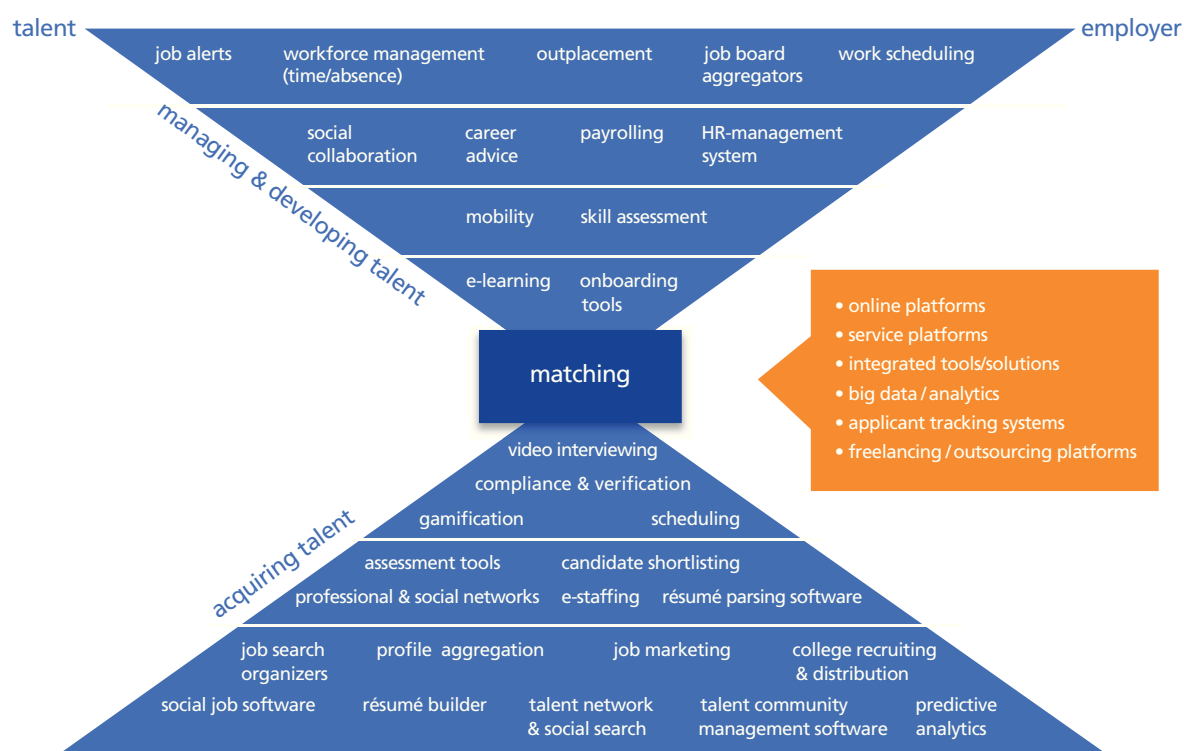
talent

employer

job alerts

workforce management (time/absence)

outplacement

job board aggregators

work scheduling

managing & developing talent

social collaboration

career advice

payrolling

HR-management system

mobility

skill assessment

e-learning

onboarding tools

matching

• online platforms
• service platforms
• integrated tools/solutions
• big data / analytics
• applicant tracking systems
• freelancing / outsourcing platforms

video interviewing

compliance & verification

gamification

scheduling

acquiring talent

assessment tools

candidate shortlisting

professional & social networks

e-staffing

résumé parsing software

job search organizers

profile aggregation

job marketing

college recruiting & distribution

social job software

résumé builder

talent network & social search

talent community management software

predictive analytics